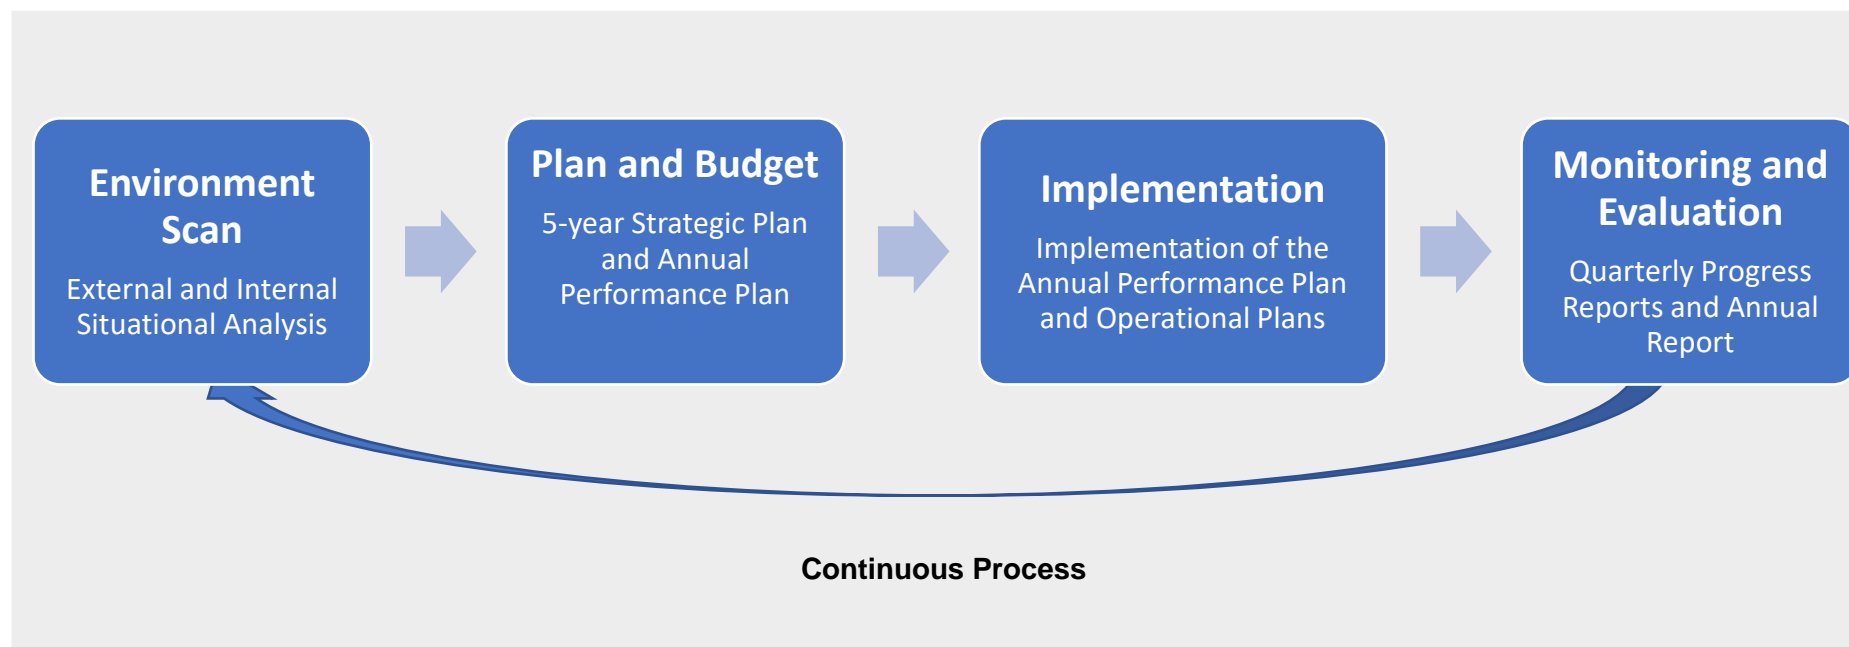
Environment Scan

External and Internal Situational Analysis

Plan and Budget

5-year Strategic Plan and Annual Performance Plan

Implementation

Implementation of the Annual Performance Plan and Operational Plans

Monitoring and Evaluation

Quarterly Progress Reports and Annual Report

Continuous Process